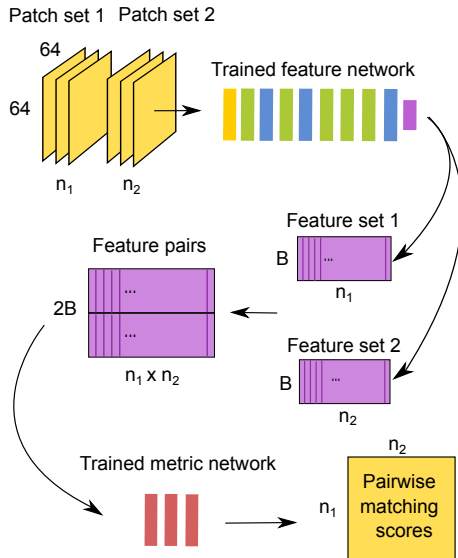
Patch set 1 Patch set 2

64

64

$n_1$ $n_2$

Trained feature network

Feature set 1

B ...

$n_1$

Feature pairs

2B ...

...

$n_1$ x $n_2$

Feature set 2

B ...

$n_2$

Trained metric network

$n_2$

$n_1$ Pairwise matching scores